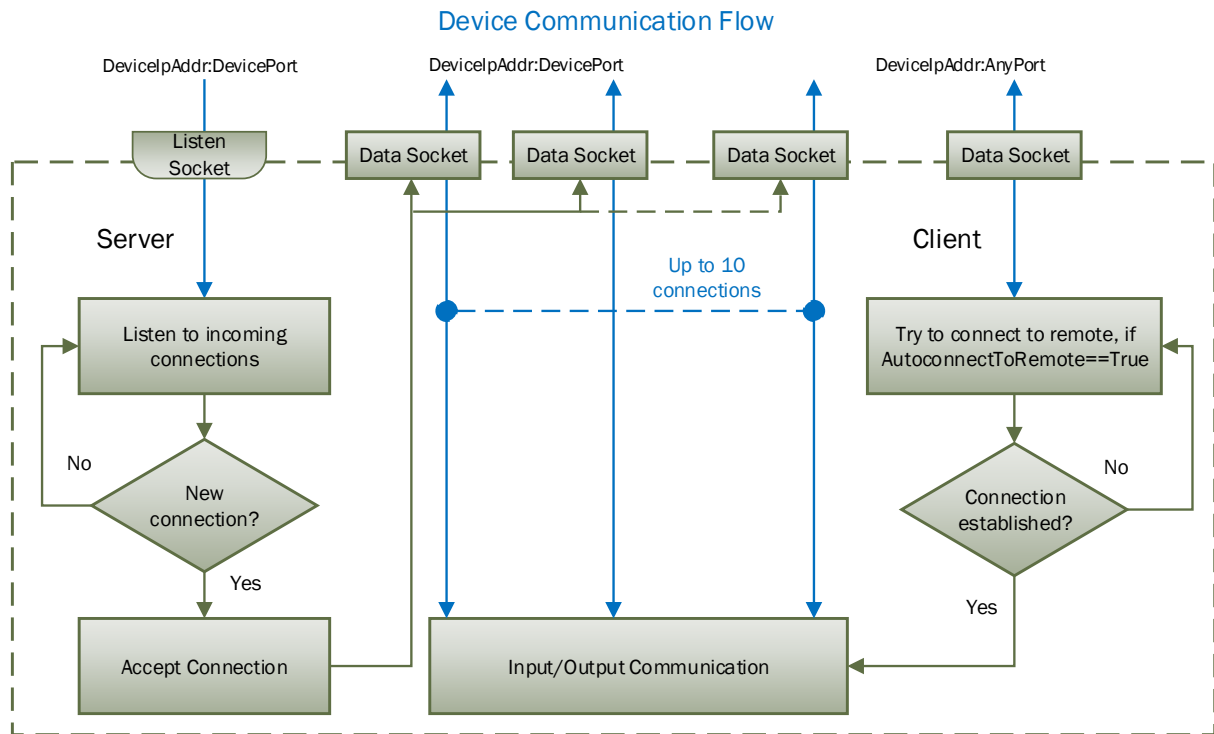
Device Communication Flow

DeviceIpAddr:DevicePort

DeviceIpAddr:DevicePort

DeviceIpAddr:AnyPort

Listen Socket

Data Socket

Data Socket

Data Socket

Data Socket

Server

Client

Up to 10 connections

Listen to incoming connections

Try to connect to remote, if AutoconnectToRemote==True

No

New connection?

No

Connection established?

Yes

Yes

Accept Connection

Input/Output Communication